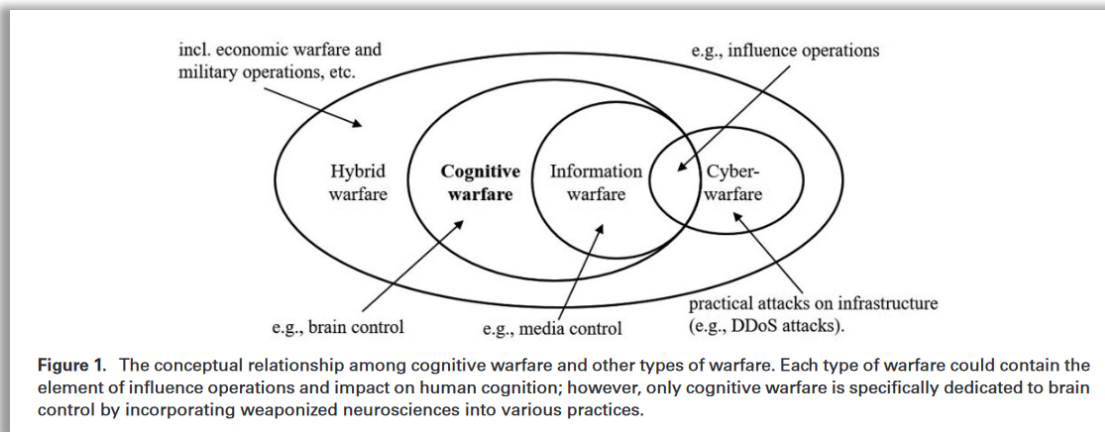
incl. economic warfare and military operations, etc.

e.g., influence operations

Hybrid warfare

**Cognitive warfare**

Information warfare

Cyber-warfare

e.g., brain control

e.g., media control

practical attacks on infrastructure (e.g., DDoS attacks).

**Figure 1.** The conceptual relationship among cognitive warfare and other types of warfare. Each type of warfare could contain the element of influence operations and impact on human cognition; however, only cognitive warfare is specifically dedicated to brain control by incorporating weaponized neurosciences into various practices.